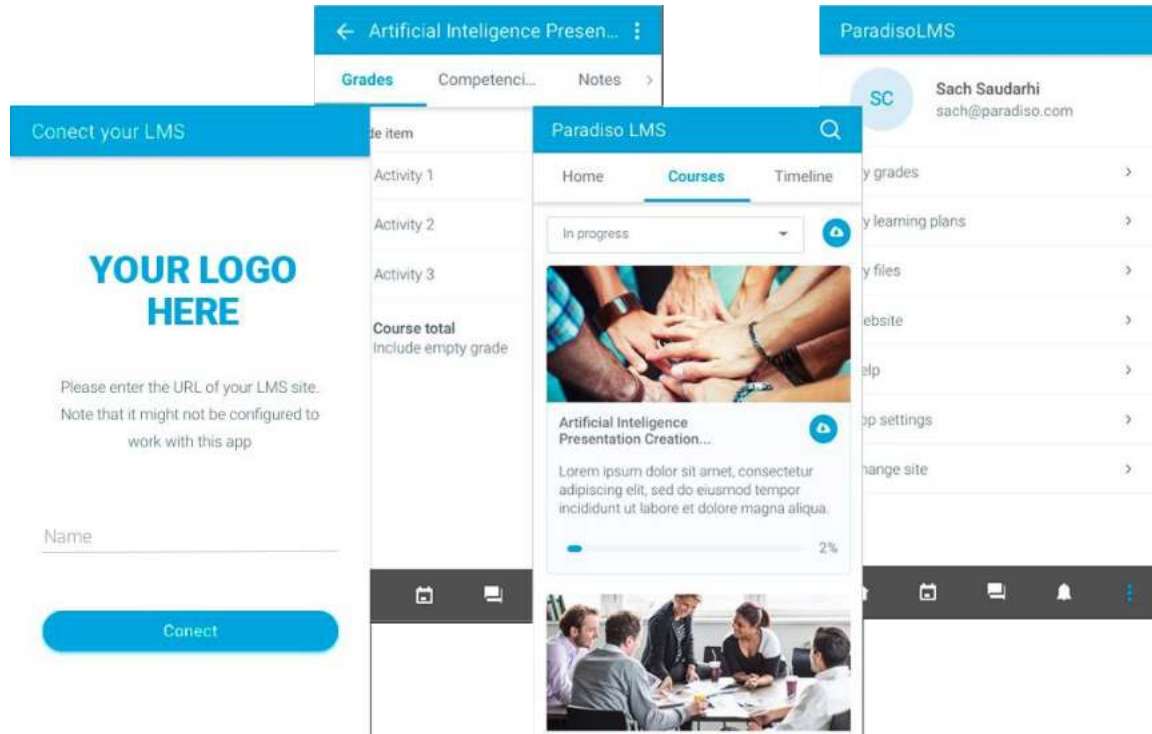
Artificial Inteligence Presen...

Grades Competenci... Notes

de item

Activity 1

Activity 2

Activity 3

Course total
Include empty grade

Conect your LMS

YOUR LOGO HERE

Please enter the URL of your LMS site. Note that it might not be configured to work with this app

Name

Conect

Paradiso LMS

Home Courses Timeline

In progress

Artificial Inteligence Presentation Creation...

Lorem ipsum dolor sit amet, consectetur adipiscing elit, sed do eiusmod tempor incididunt ut labore et dolore magna aliqua.

2%

ParadisoLMS

SC

Sach Saudarhi
sach@paradiso.com

y grades

y learning plans

y files

ebsite

elp

pp settings

hange site